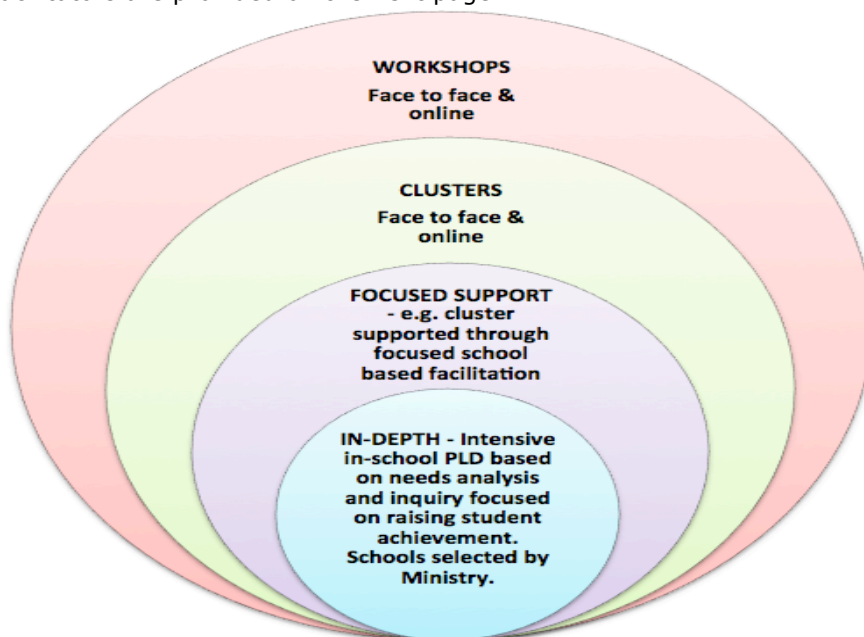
WORKSHOPS
Face to face & online

CLUSTERS
Face to face & online

FOCUSED SUPPORT - e.g. cluster supported through focused school based facilitation

IN-DEPTH - Intensive in-school PLD based on needs analysis and inquiry focused on raising student achievement. Schools selected by Ministry.